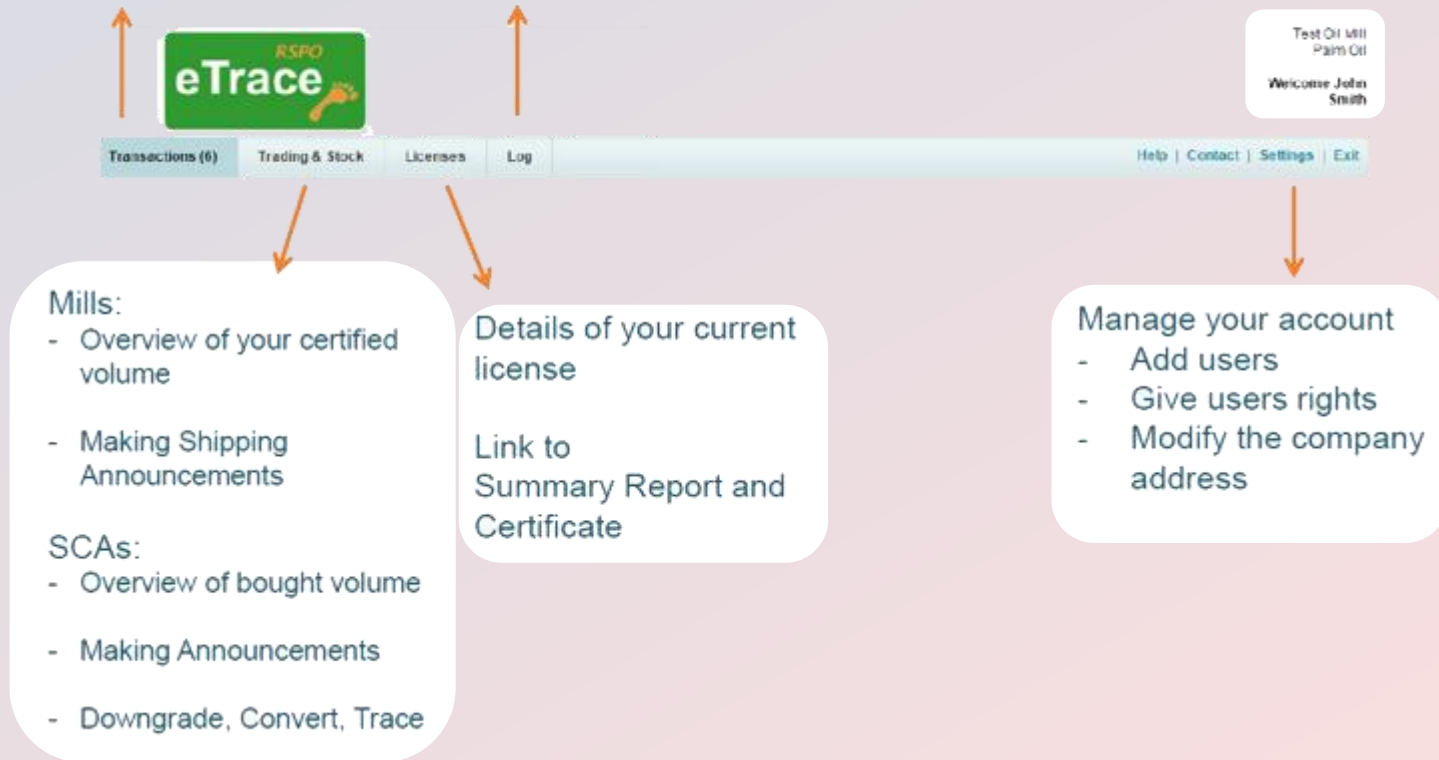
RSPO
eTrace

Test Oil Mill
Palm Oil

Welcome John Smith

Transactions (6) Trading & Stock Licenses Log

Help | Contact | Settings | Exit

Mills:
- Overview of your certified volume
- Making Shipping Announcements

SCAs:
- Overview of bought volume
- Making Announcements
- Downgrade, Convert, Trace

Details of your current license

Link to Summary Report and Certificate

Manage your account
- Add users
- Give users rights
- Modify the company address